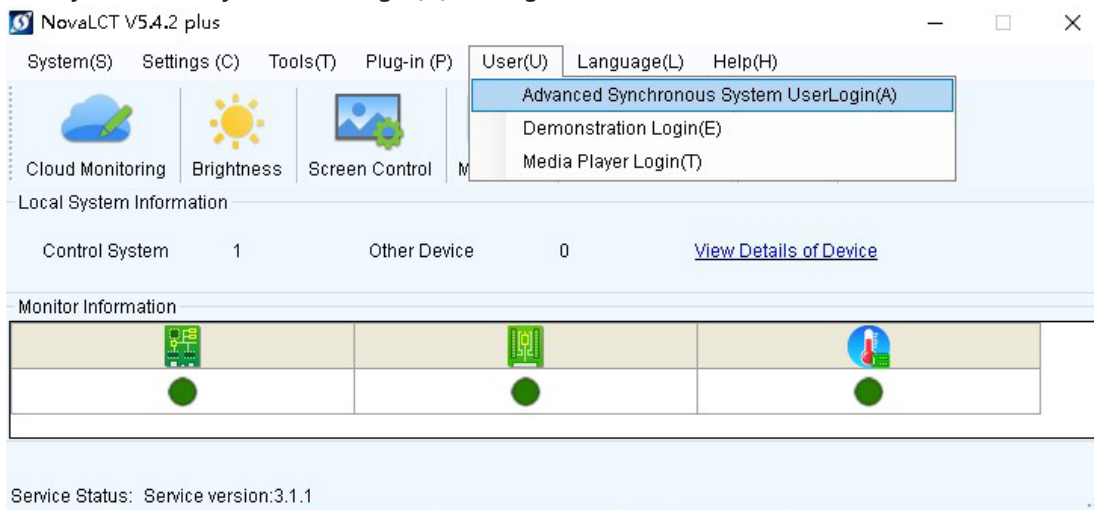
NovaLCT V5.4.2 plus

System(S) Settings (C) Tools(T) Plug-in (P) User(U) Language(L) Help(H)

Advanced Synchronous System UserLogin(A)
Demonstration Login(E)
Media Player Login(T)

Cloud Monitoring Brightness Screen Control M

Local System Information

Control System 1 Other Device 0 View Details of Device

Monitor Information

Service Status: Service version:3.1.1